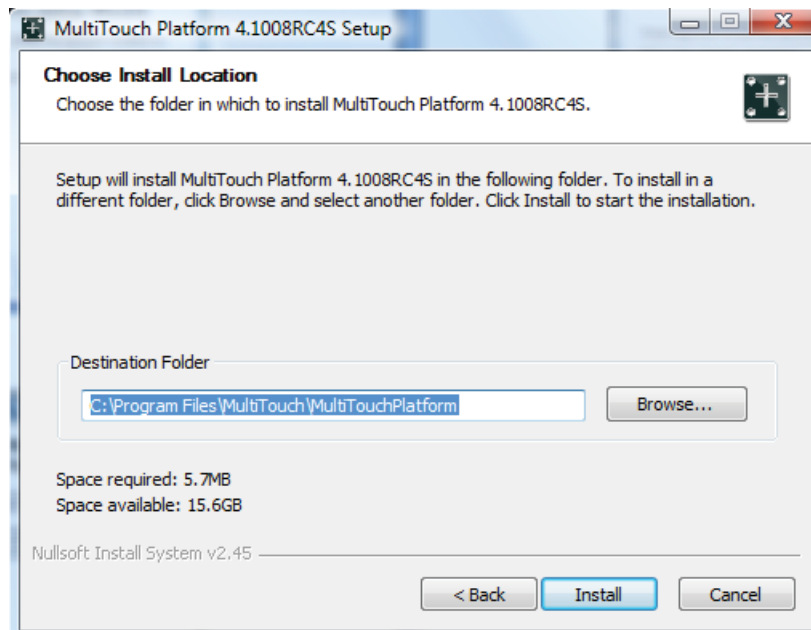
MultiTouch Platform 4.1008RC4S Setup

Choose Install Location

Choose the folder in which to install MultiTouch Platform 4.1008RC4S.

Setup will install MultiTouch Platform 4.1008RC4S in the following folder. To install in a different folder, click Browse and select another folder. Click Install to start the installation.

Destination Folder

C:\Program Files\MultiTouch\MultiTouchPlatform

Browse...

Space required: 5.7MB

Space available: 15.6GB

Nullsoft Install System v2.45

< Back

Install

Cancel